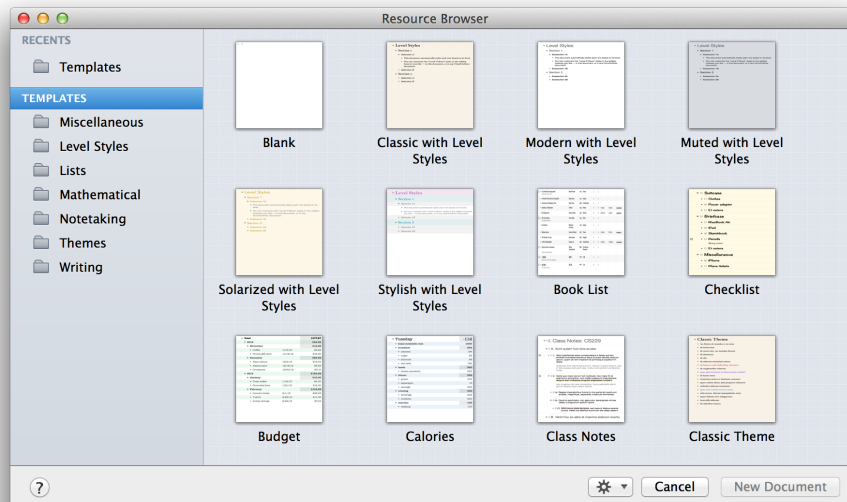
Resource Browser

RECENTS

Templates

TEMPLATES

Miscellaneous

Level Styles

Lists

Mathematical

Notetaking

Themes

Writing

Blank

Classic with Level Styles

Modern with Level Styles

Muted with Level Styles

Solarized with Level Styles

Stylish with Level Styles

Book List

Checklist

Budget

Calories

Class Notes

Classic Theme

?

Cancel

New Document